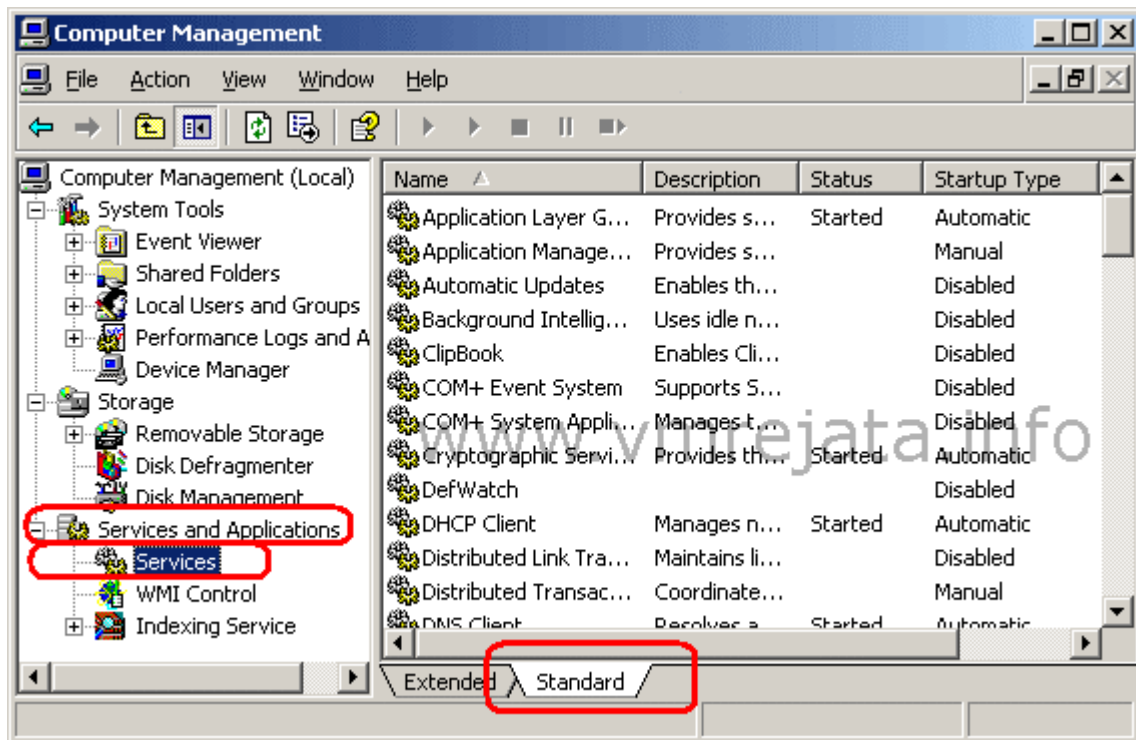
Computer Management

File Action View Window Help

Computer Management (Local)
System Tools
Event Viewer
Shared Folders
Local Users and Groups
Performance Logs and A
Device Manager
Storage
Removable Storage
Disk Defragmenter
Disk Management
Services and Applications
Services
WMI Control
Indexing Service

| Name | Description | Status | Startup Type |
|---|---|---|---|
| Application Layer G... | Provides s... | Started | Automatic |
| Application Manage... | Provides s... | | Manual |
| Automatic Updates | Enables th... | | Disabled |
| Background Intellig... | Uses idle n... | | Disabled |
| ClipBook | Enables Cli... | | Disabled |
| COM+ Event System | Supports S... | | Disabled |
| COM+ System Appli... | Manages t... | | Disabled |
| Cryptographic Servi... | Provides th... | Started | Automatic |
| DefWatch | | | Disabled |
| DHCP Client | Manages n... | Started | Automatic |
| Distributed Link Tra... | Maintains li... | | Disabled |
| Distributed Transac... | Coordinate... | | Manual |
| DNS Client | Resolves a... | Started | Automatic |

www.vmrejata.info

Extended Standard